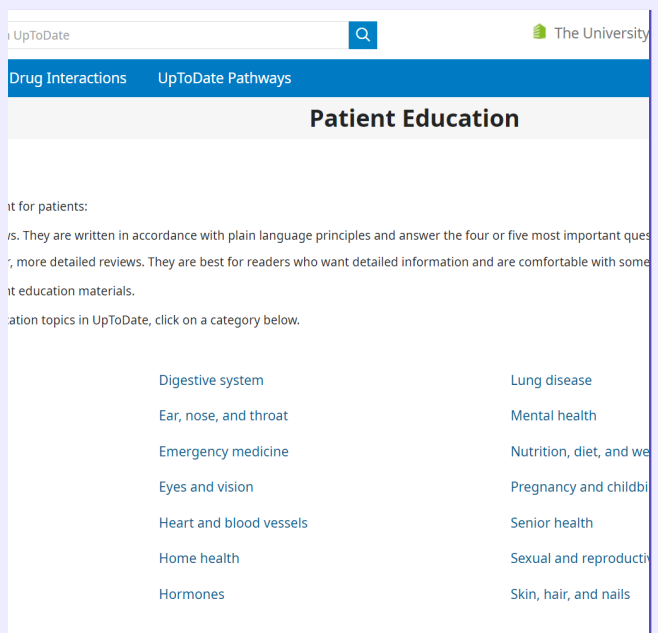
UpToDate

The University

Drug Interactions UpToDate Pathways

Patient Education

t for patients:

s. They are written in accordance with plain language principles and answer the four or five most important ques

, more detailed reviews. They are best for readers who want detailed information and are comfortable with some

nt education materials.

cation topics in UpToDate, click on a category below.

Digestive system

Ear, nose, and throat

Emergency medicine

Eyes and vision

Heart and blood vessels

Home health

Hormones

Lung disease

Mental health

Nutrition, diet, and we

Pregnancy and childbi

Senior health

Sexual and reproductiv

Skin, hair, and nails